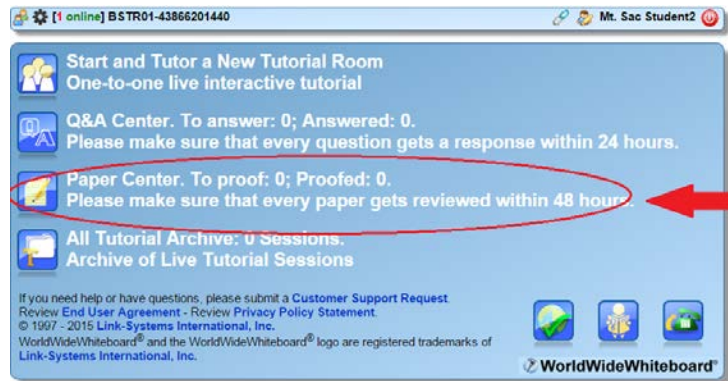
[1 online] BSTR01-43866201440

Mt. Sac Student2

Start and Tutor a New Tutorial Room
One-to-one live interactive tutorial

Q&A Center. To answer: 0; Answered: 0.
Please make sure that every question gets a response within 24 hours.

Paper Center. To proof: 0; Proofed: 0.
Please make sure that every paper gets reviewed within 48 hours.

All Tutorial Archive: 0 Sessions.
Archive of Live Tutorial Sessions

If you need help or have questions, please submit a Customer Support Request.
Review End User Agreement - Review Privacy Policy Statement.
© 1997 - 2015 Link-Systems International, Inc.
WorldWideWhiteboard® and the WorldWideWhiteboard® logo are registered trademarks of Link-Systems International, Inc.

WorldWideWhiteboard®